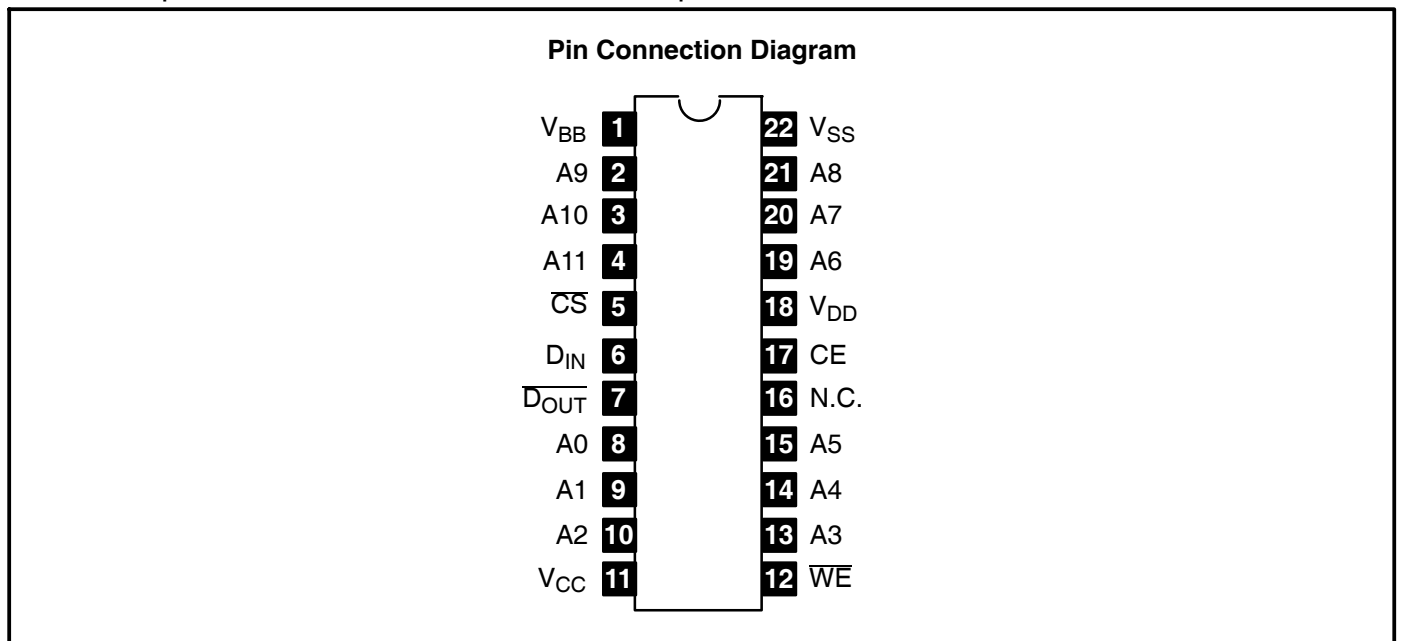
Pin Connection Diagram

$V_{BB}$ 1
A9 2
A10 3
A11 4
$\overline{CS}$ 5
$D_{IN}$ 6
$\overline{D_{OUT}}$ 7
A0 8
A1 9
A2 10
$V_{CC}$ 11

22 $V_{SS}$
21 A8
20 A7
19 A6
18 $V_{DD}$
17 CE
16 N.C.
15 A5
14 A4
13 A3
12 $\overline{WE}$